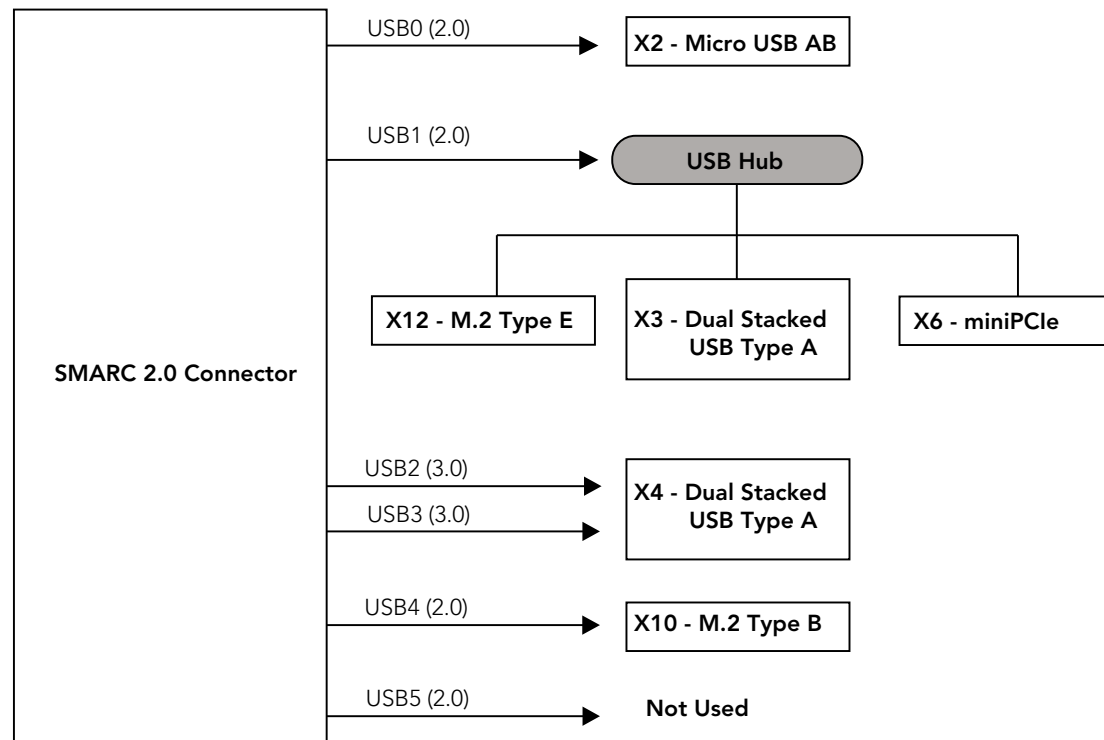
SMARC 2.0 Connector

USB0 (2.0)

X2 - Micro USB AB

USB1 (2.0)

USB Hub

X12 - M.2 Type E

X3 - Dual Stacked USB Type A

X6 - miniPCIe

USB2 (3.0)

USB3 (3.0)

X4 - Dual Stacked USB Type A

USB4 (2.0)

X10 - M.2 Type B

USB5 (2.0)

Not Used